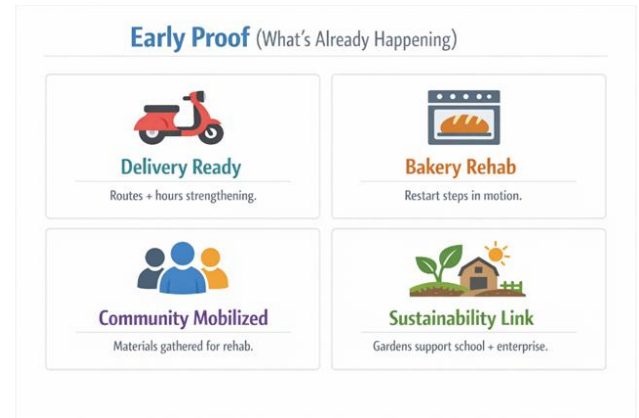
Early Proof (What's Already Happening)

Delivery Ready

Routes + hours strengthening.

Bakery Rehab

Restart steps in motion.

Community Mobilized

Materials gathered for rehab.

Sustainability Link

Gardens support school + enterprise.